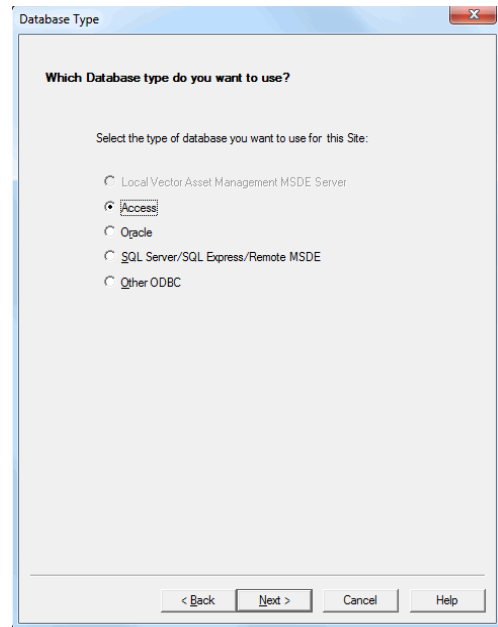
Database Type

Which Database type do you want to use?

Select the type of database you want to use for this Site:

Local Vector Asset Management MSDE Server

Access

Oracle

SQL Server/SQL Express/Remote MSDE

Other ODBC

< Back

Next >

Cancel

Help